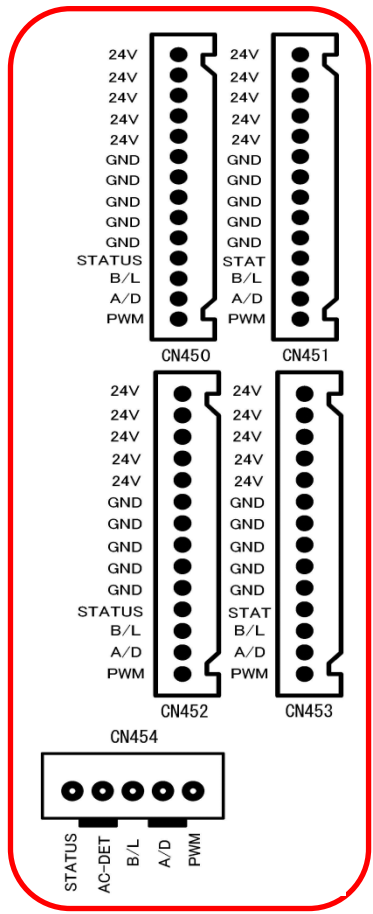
24V
24V
24V
24V
24V
GND
GND
GND
GND
GND
STATUS
B/L
A/D
PWM
CN450

24V
24V
24V
24V
24V
GND
GND
GND
GND
GND
STAT
B/L
A/D
PWM
CN451

24V
24V
24V
24V
24V
GND
GND
GND
GND
GND
STATUS
B/L
A/D
PWM
CN452

24V
24V
24V
24V
24V
GND
GND
GND
GND
GND
STAT
B/L
A/D
PWM
CN453

CN454
STATUS
AC-DET
B/L
A/D
PWM